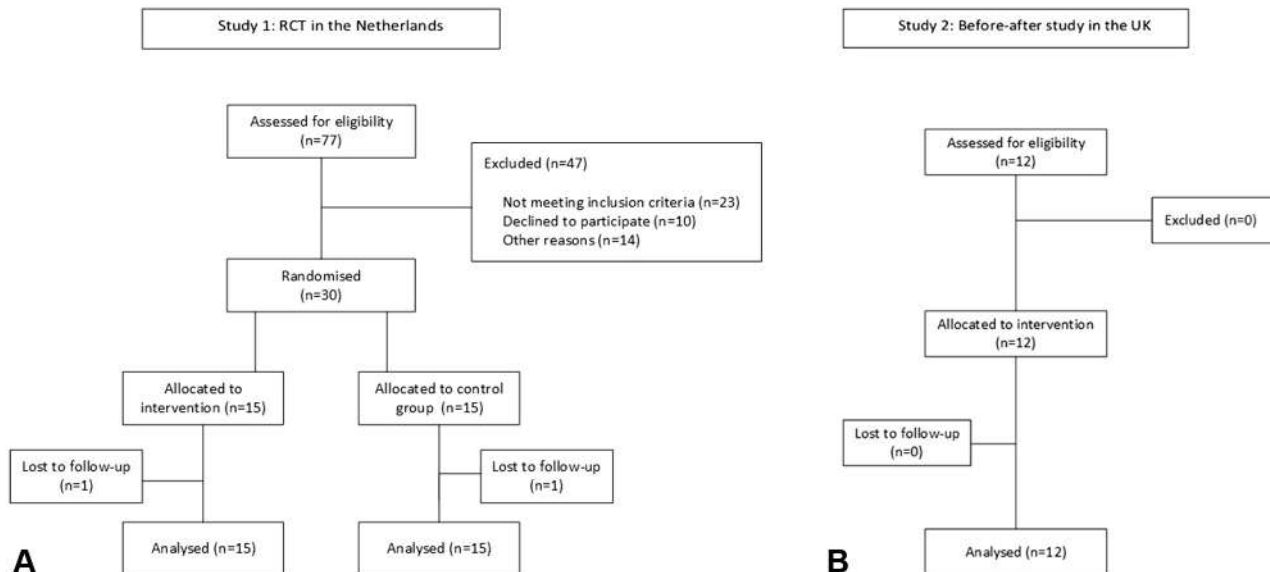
Study 1: RCT in the Netherlands

Assessed for eligibility (n=77)

Excluded (n=47)

Not meeting inclusion criteria (n=23)
Declined to participate (n=10)
Other reasons (n=14)

Randomised (n=30)

Allocated to intervention (n=15)

Allocated to control group (n=15)

Lost to follow-up (n=1)

Lost to follow-up (n=1)

A

Analysed (n=15)

Analysed (n=15)

Study 2: Before-after study in the UK

Assessed for eligibility (n=12)

Excluded (n=0)

Allocated to intervention (n=12)

Lost to follow-up (n=0)

B

Analysed (n=12)